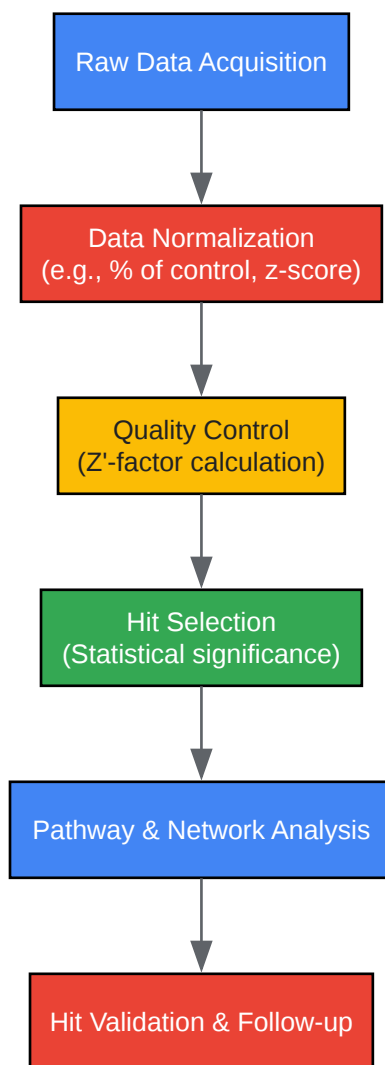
Raw Data Acquisition

Data Normalization
(e.g., % of control, z-score)

Quality Control
(Z'-factor calculation)

Hit Selection
(Statistical significance)

Pathway & Network Analysis

Hit Validation & Follow-up